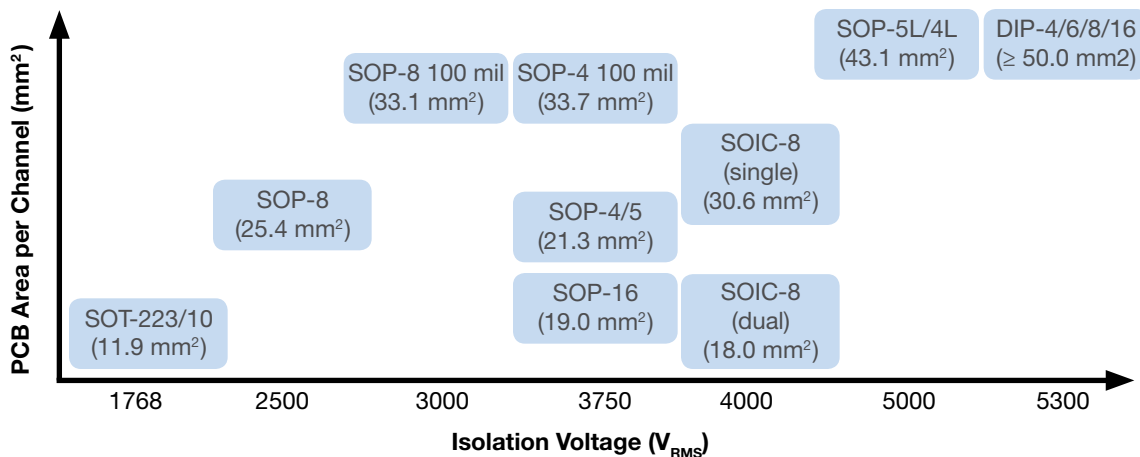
PCB Area per Channel (mm$^2$)

SOP-5L/4L (43.1 mm$^2$)

DIP-4/6/8/16 (≥ 50.0 mm2)

SOP-8 100 mil (33.1 mm$^2$)

SOP-4 100 mil (33.7 mm$^2$)

SOIC-8 (single) (30.6 mm$^2$)

SOP-8 (25.4 mm$^2$)

SOP-4/5 (21.3 mm$^2$)

SOP-16 (19.0 mm$^2$)

SOIC-8 (dual) (18.0 mm$^2$)

SOT-223/10 (11.9 mm$^2$)

1768 2500 3000 3750 4000 5000 5300

Isolation Voltage (V$_{RMS}$)